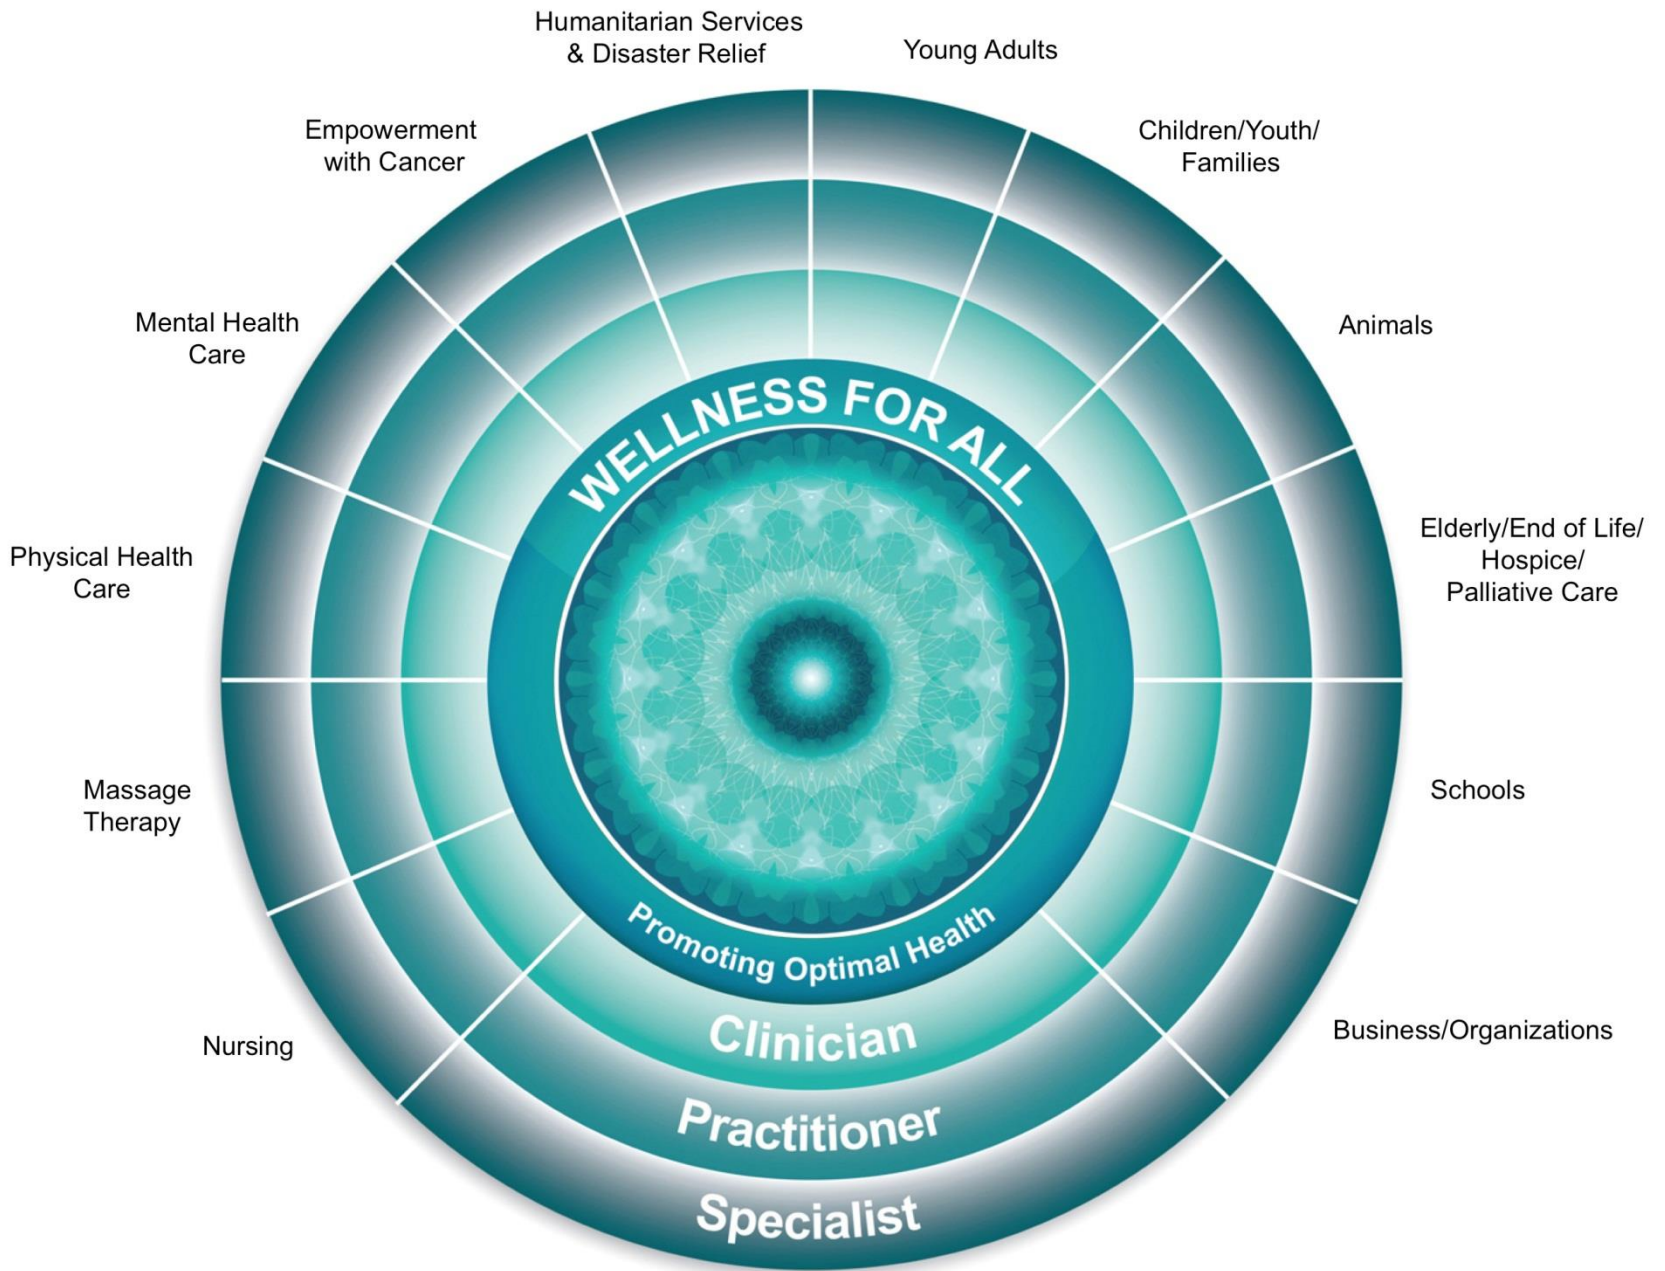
Humanitarian Services & Disaster Relief

Young Adults

Children/Youth/ Families

Animals

Elderly/End of Life/ Hospice/ Palliative Care

Schools

Business/Organizations

Nursing

Massage Therapy

Physical Health Care

Mental Health Care

Empowerment with Cancer

WELLNESS FOR ALL

Promoting Optimal Health

Clinician

Practitioner

Specialist